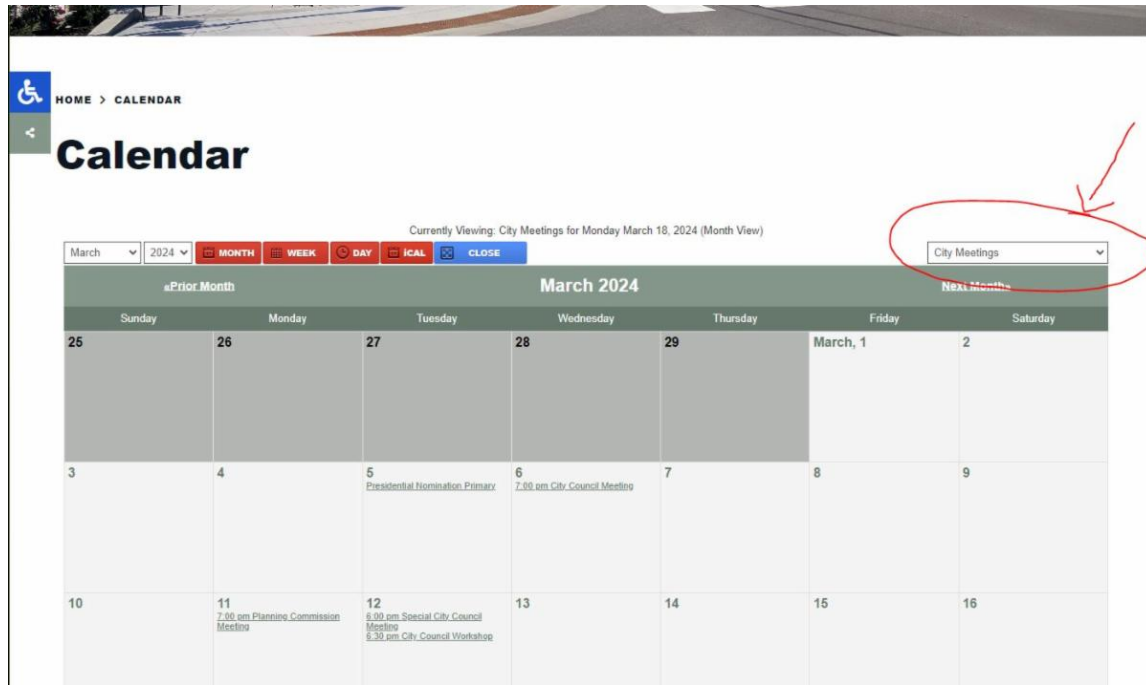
HOME > CALENDAR

Calendar

Currently Viewing: City Meetings for Monday March 18, 2024 (Month View)

March 2024 MONTH WEEK DAY iCAL CLOSE

City Meetings

«Prior Month March 2024 Next Month»

| Sunday | Monday | Tuesday | Wednesday | Thursday | Friday | Saturday |
|---|---|---|---|---|---|---|
| 25 | 26 | 27 | 28 | 29 | March, 1 | 2 |
| 3 | 4 | 5 Presidential Nomination Primary | 6 7:00 pm City Council Meeting | 7 | 8 | 9 |
| 10 | 11 7:00 pm Planning Commission Meeting | 12 6:00 pm Special City Council Meeting 6:30 pm City Council Workshop | 13 | 14 | 15 | 16 |